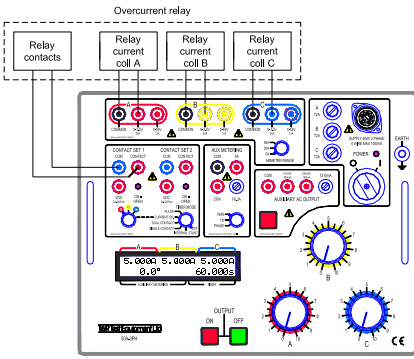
Overcurrent relay

Relay contacts

Relay current coil A

Relay current coil B

Relay current coil C

A
COMMON 5A 1A

B
COMMON 5A 1A

C
COMMON 5A 1A

A T2A
B T2A
C T2A

SUPPLY 400V 3 PHASE

POWER

EARTH

CONTACT SET 1
COM CONTACT

CONTACT SET 2
COM CONTACT

AUX METERING
COM 5A

AUXILIARY AC OUTPUT

A B C

5.000A 5.000A 5.000A
0.0° 60.000s

OUTPUT
ON OFF

T&R Instruments Ltd

A B C

CE